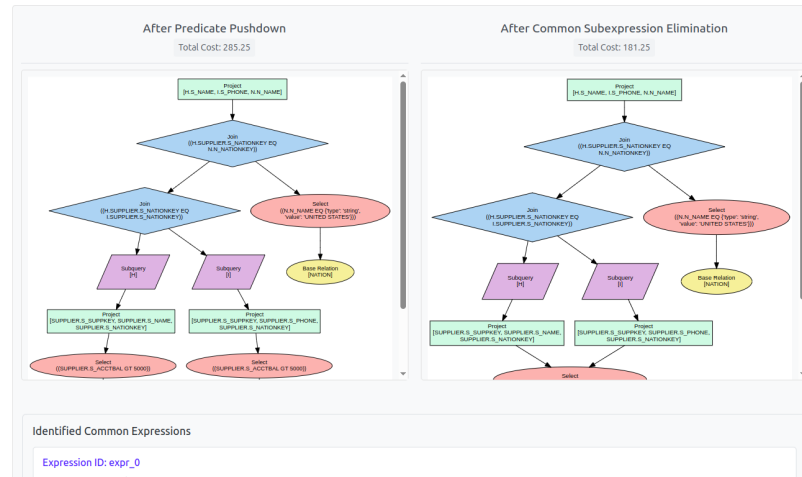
After Predicate Pushdown

Total Cost: 285.25

Project
[H.S_NAME, I.S_PHONE, N.N_NAME]

Join
(((H.SUPPLIER.S_NATIONKEY EQ N.N_NATIONKEY))

Join
(((H.SUPPLIER.S_NATIONKEY EQ I.SUPPLIER.S_NATIONKEY))

Select
(((N.N_NAME EQ {'type': 'string', 'value': 'UNITED STATES'}))

Subquery
[H]

Subquery
[I]

Base Relation
[NATION]

Project
[SUPPLIER.S_SUPPKEY, SUPPLIER.S_NAME, SUPPLIER.S_NATIONKEY]

Project
[SUPPLIER.S_SUPPKEY, SUPPLIER.S_PHONE, SUPPLIER.S_NATIONKEY]

Select
(((SUPPLIER.S_ACCTBAL GT 5000))

Select
(((SUPPLIER.S_ACCTBAL GT 5000))

After Common Subexpression Elimination

Total Cost: 181.25

Project
[H.S_NAME, I.S_PHONE, N.N_NAME]

Join
(((H.SUPPLIER.S_NATIONKEY EQ N.N_NATIONKEY))

Join
(((H.SUPPLIER.S_NATIONKEY EQ I.SUPPLIER.S_NATIONKEY))

Select
(((N.N_NAME EQ {'type': 'string', 'value': 'UNITED STATES'}))

Subquery
[H]

Subquery
[I]

Base Relation
[NATION]

Project
[SUPPLIER.S_SUPPKEY, SUPPLIER.S_NAME, SUPPLIER.S_NATIONKEY]

Project
[SUPPLIER.S_SUPPKEY, SUPPLIER.S_PHONE, SUPPLIER.S_NATIONKEY]

Select

Identified Common Expressions

Expression ID: expr_0